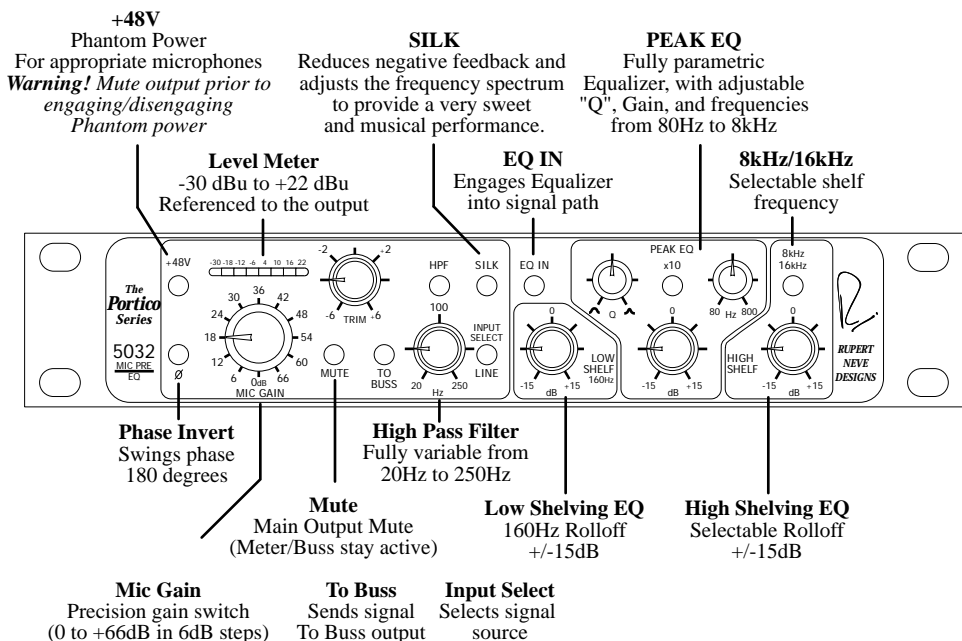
**+48V**
Phantom Power
For appropriate microphones
***Warning!*** *Mute output prior to engaging/disengaging Phantom power*

**SILK**
Reduces negative feedback and adjusts the frequency spectrum to provide a very sweet and musical performance.

**PEAK EQ**
Fully parametric Equalizer, with adjustable "Q", Gain, and frequencies from 80Hz to 8kHz

**Level Meter**
-30 dBu to +22 dBu
Referenced to the output

**EQ IN**
Engages Equalizer into signal path

**8kHz/16kHz**
Selectable shelf frequency

+48V
-30 -18 -12 -6 4 10 16 22
-2 -2 -6 TRIM +6
HPF SILK
EQ IN
PEAK EQ
x10
Q
80 Hz 800
8kHz 16kHz
The Portico Series
5032 MIC PRE EQ
30 36 42 24 48 18 54 12 60 6 0dB 66
MIC GAIN
Ø
MUTE
TO BUSS
100
20 Hz 250
INPUT SELECT
LINE
0
-15 dB +15
LOW SHELF 160Hz
0
-15 dB +15
0
HIGH SHELF
-15 dB +15
RUPERT NEVE DESIGNS

**Phase Invert**
Swings phase
180 degrees

**High Pass Filter**
Fully variable from 20Hz to 250Hz

**Mute**
Main Output Mute
(Meter/Buss stay active)

**Low Shelving EQ**
160Hz Rolloff
+/-15dB

**High Shelving EQ**
Selectable Rolloff
+/-15dB

**Mic Gain**
Precision gain switch
(0 to +66dB in 6dB steps)

**To Buss**
Sends signal
To Buss output

**Input Select**
Selects signal
source